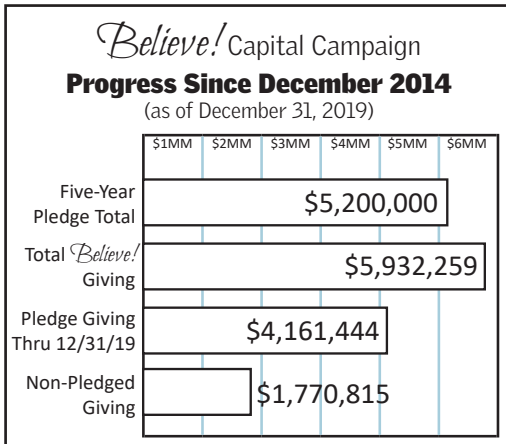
Believe! Capital Campaign
Progress Since December 2014
(as of December 31, 2019)

$1MM | $2MM | $3MM | $4MM | $5MM | $6MM

Five-Year Pledge Total $5,200,000

Total Believe! Giving $5,932,259

Pledge Giving Thru 12/31/19 $4,161,444

Non-Pledged Giving $1,770,815